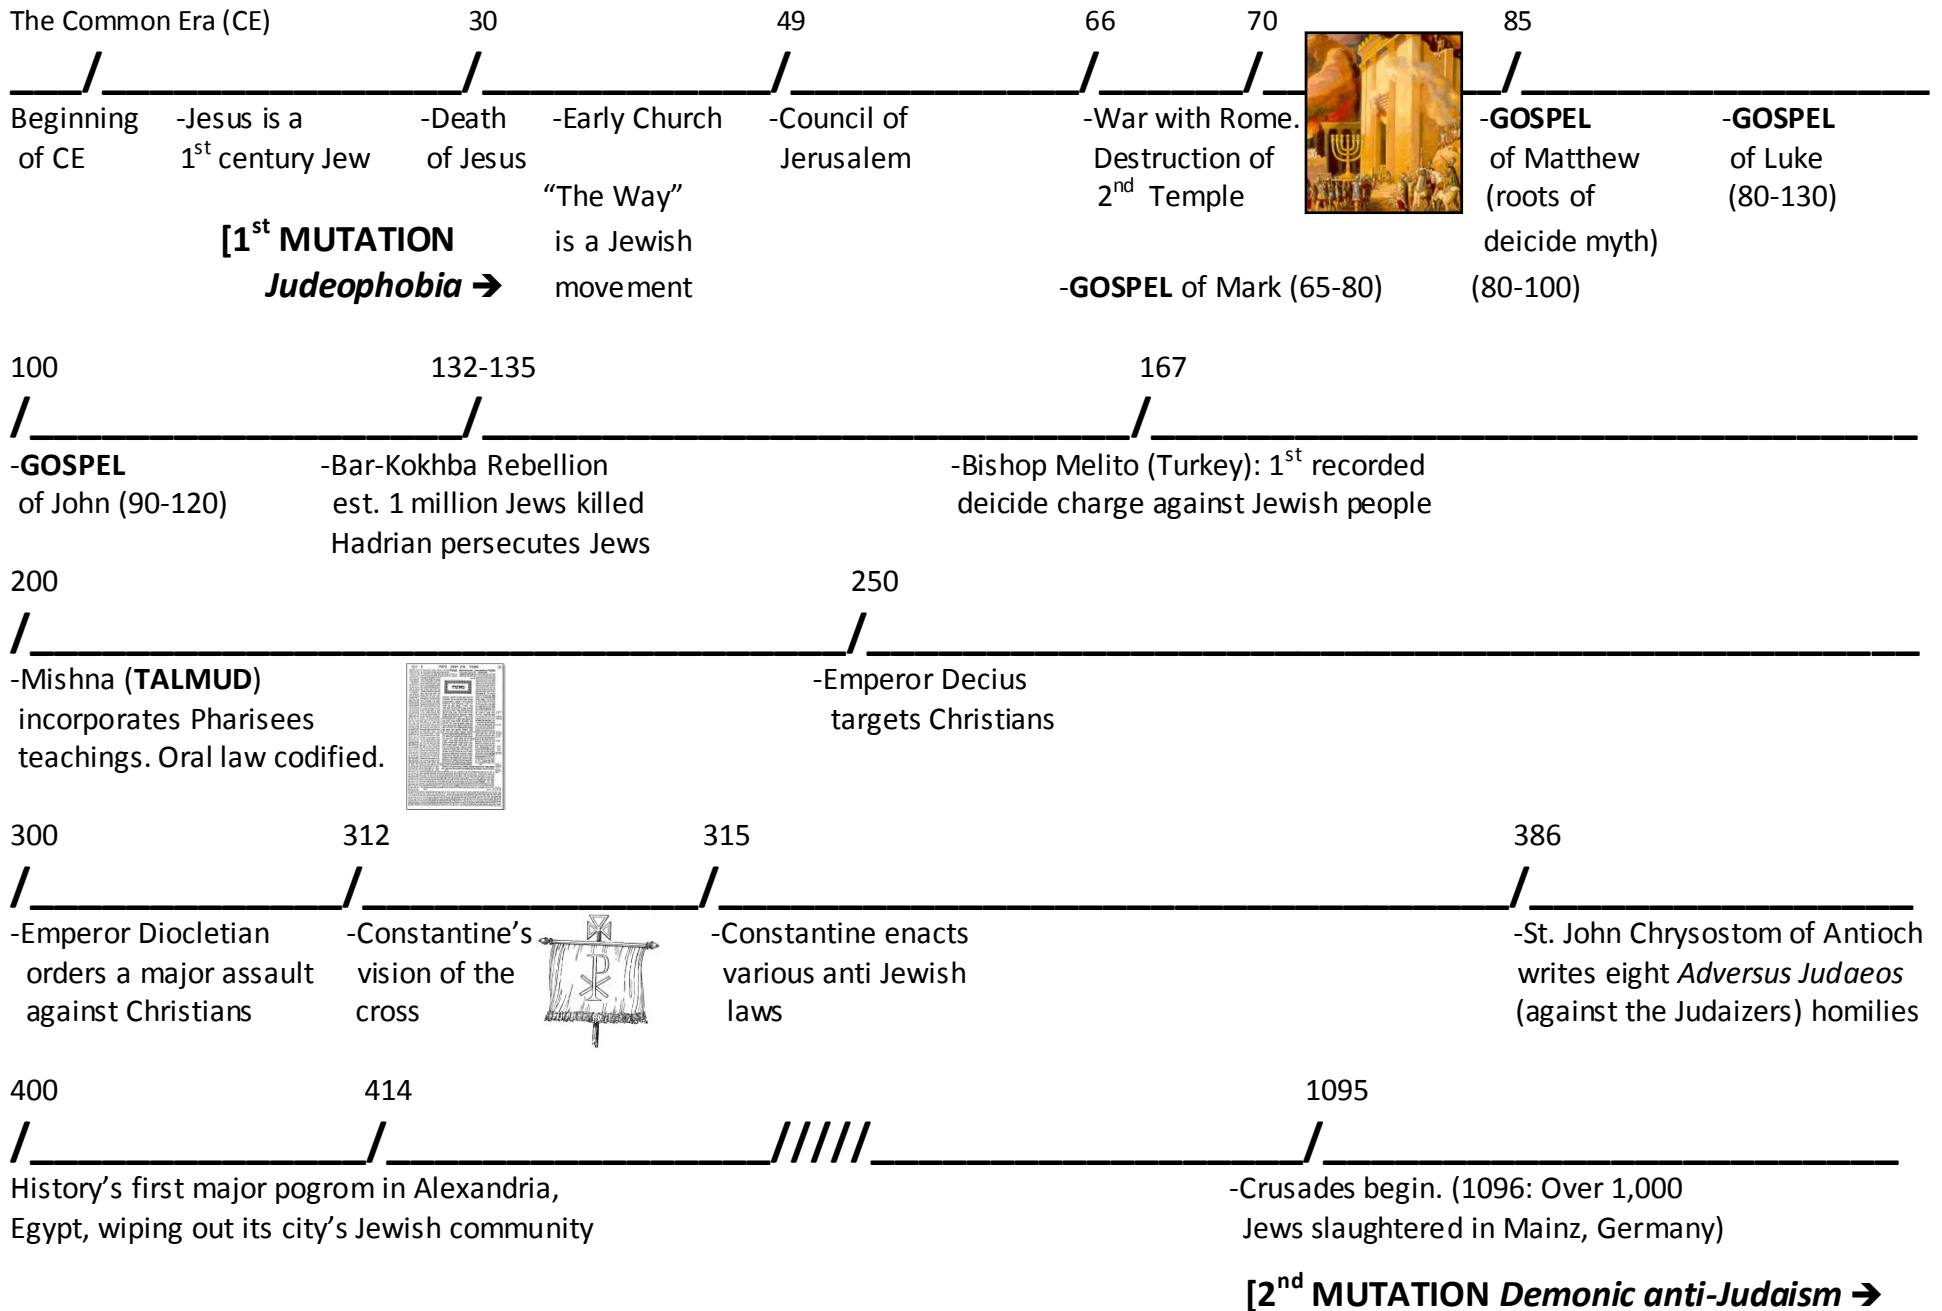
The Common Era (CE) 30 49 66 70 85

___/_______________/_____________/_____________/______/___ ___/_______________

Beginning of CE

-Jesus is a $1^{st}$ century Jew

-Death of Jesus

-Early Church "The Way" is a Jewish movement

-Council of Jerusalem

-War with Rome. Destruction of $2^{nd}$ Temple

-**GOSPEL** of Matthew (roots of deicide myth) (80-100)

-**GOSPEL** of Luke (80-130)

**[$1^{st}$ MUTATION *Judeophobia* ➔**

-**GOSPEL** of Mark (65-80)

100 132-135 167

/__________________/____________________________/_______________________________

-**GOSPEL** of John (90-120)

-Bar-Kokhba Rebellion est. 1 million Jews killed Hadrian persecutes Jews

-Bishop Melito (Turkey): $1^{st}$ recorded deicide charge against Jewish people

200 250

/_________________________________/____________________________________

-Mishna (**TALMUD**) incorporates Pharisees teachings. Oral law codified.

-Emperor Decius targets Christians

300 312 315 386

/_____________/______________/_________________________________/______________

-Emperor Diocletian orders a major assault against Christians

-Constantine's vision of the cross

-Constantine enacts various anti Jewish laws

-St. John Chrysostom of Antioch writes eight *Adversus Judaeos* (against the Judaizers) homilies

400 414 1095

/______________/_______________/////________________/_______________________

History's first major pogrom in Alexandria, Egypt, wiping out its city's Jewish community

-Crusades begin. (1096: Over 1,000 Jews slaughtered in Mainz, Germany)

**[$2^{nd}$ MUTATION *Demonic anti-Judaism* ➔**